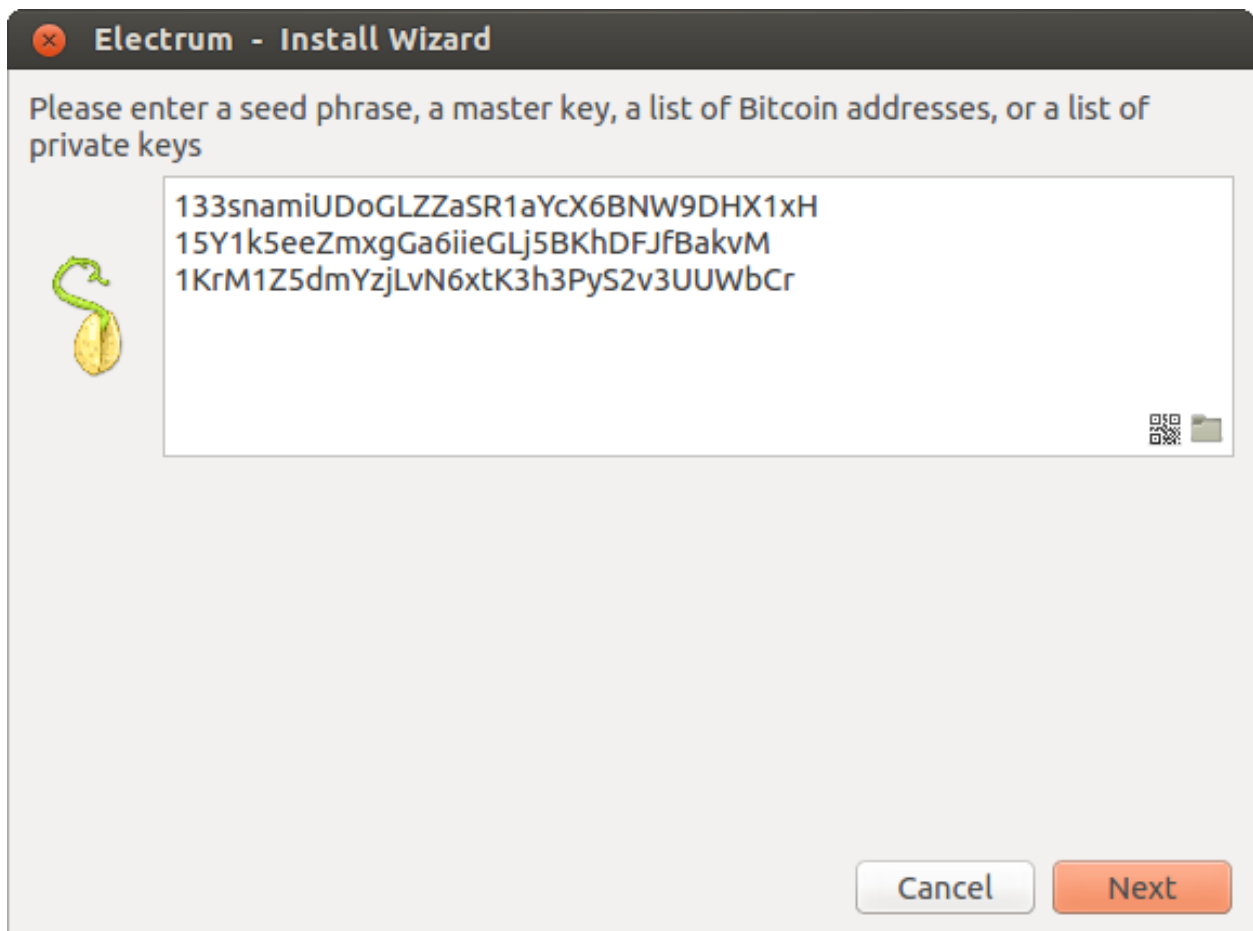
Electrum - Install Wizard

Please enter a seed phrase, a master key, a list of Bitcoin addresses, or a list of private keys

133snamiUDoGLZZaSR1aYcX6BNW9DHX1xH
15Y1k5eeZmxgGa6iieGLj5BKhDFJfBakvM
1KrM1Z5dmYzjLvN6xtK3h3PyS2v3UUWbCr

Cancel
Next